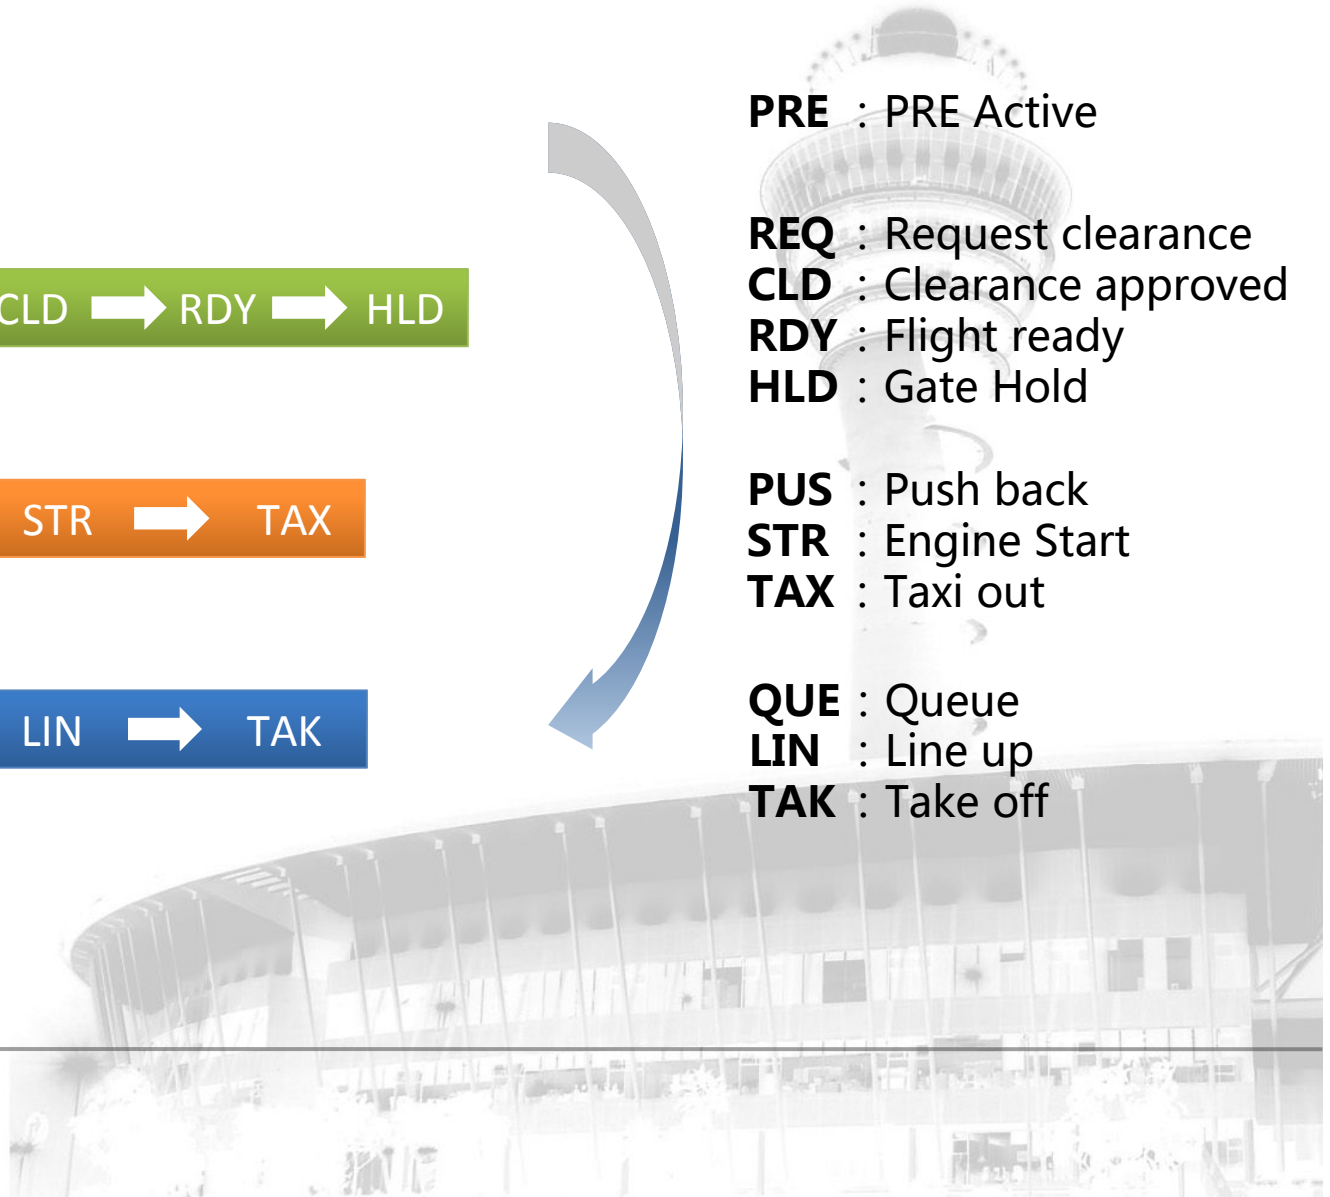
CLD RDY HLD

STR TAX

LIN TAK

PRE : PRE Active

REQ : Request clearance
CLD : Clearance approved
RDY : Flight ready
HLD : Gate Hold

PUS : Push back
STR : Engine Start
TAX : Taxi out

QUE : Queue
LIN : Line up
TAK : Take off